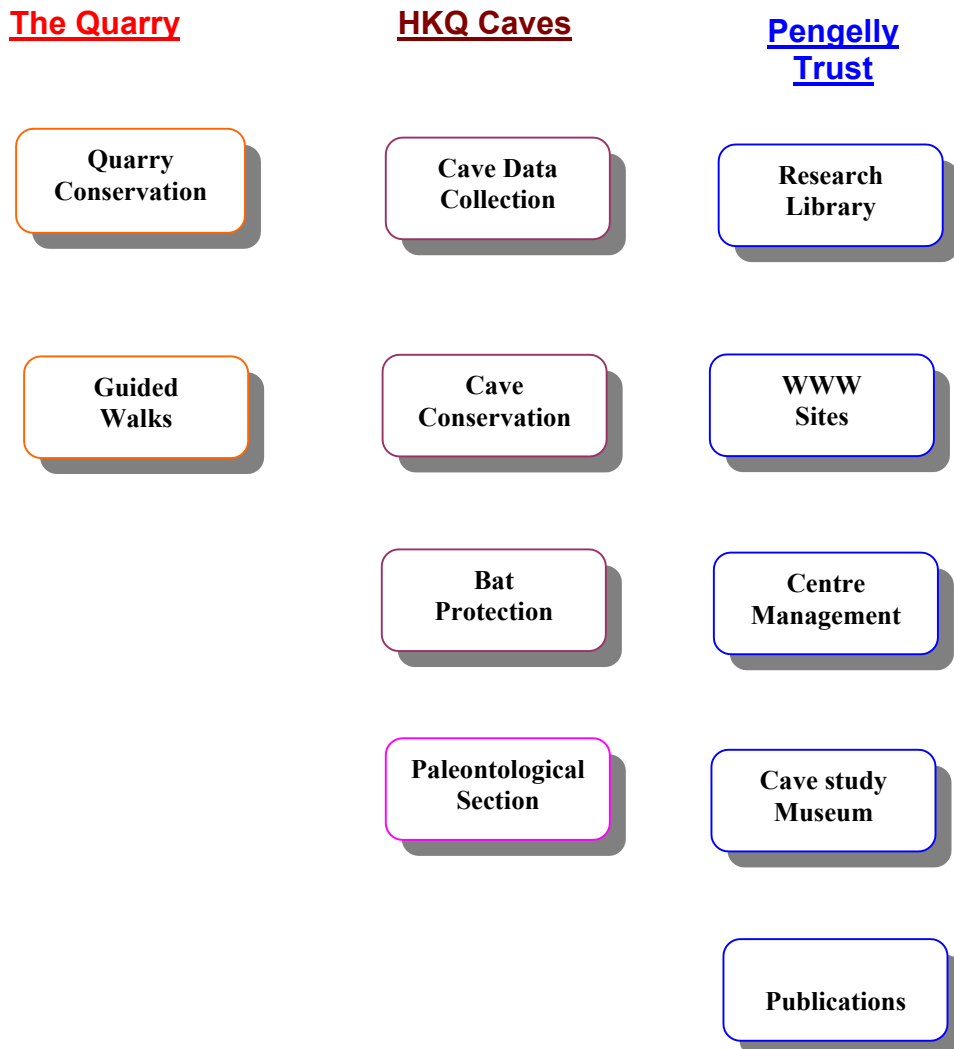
The Quarry

Quarry Conservation

Guided Walks

HKQ Caves

Cave Data Collection

Cave Conservation

Bat Protection

Paleontological Section

Pengelly Trust

Research Library

WWW Sites

Centre Management

Cave study Museum

Publications